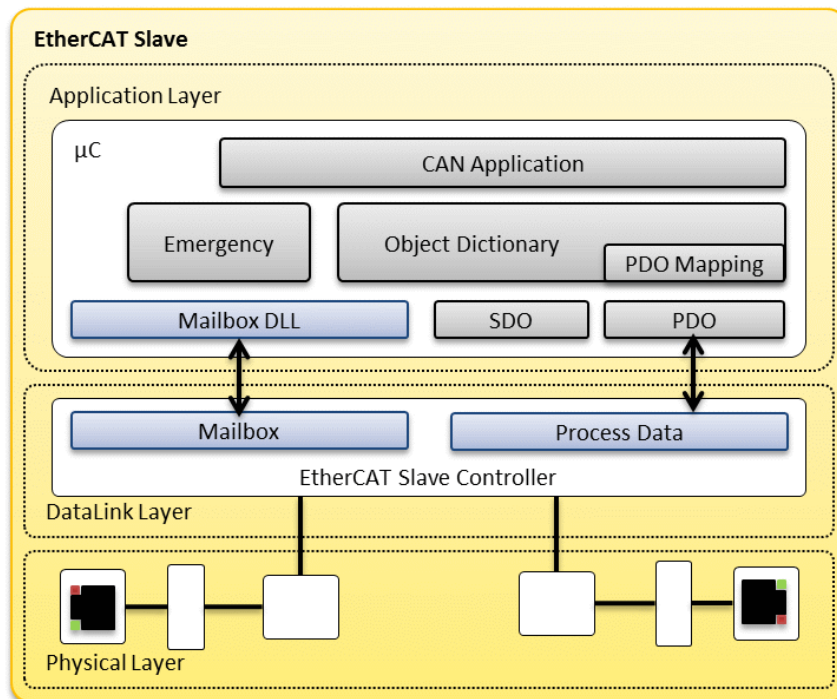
EtherCAT Slave

Application Layer

µC

CAN Application

Emergency

Object Dictionary

PDO Mapping

Mailbox DLL

SDO

PDO

Mailbox

Process Data

EtherCAT Slave Controller

DataLink Layer

Physical Layer